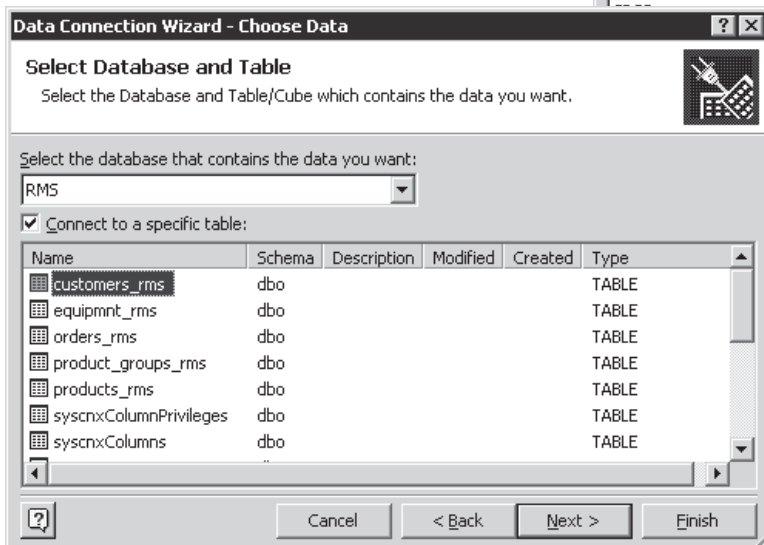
Data Connection Wizard - Choose Data

Select Database and Table

Select the Database and Table/Cube which contains the data you want.

Select the database that contains the data you want:

RMS

☑ Connect to a specific table:

| Name | Schema | Description | Modified | Created | Type |
|---|---|---|---|---|---|
| customers_rms | dbo | | | | TABLE |
| equipmnt_rms | dbo | | | | TABLE |
| orders_rms | dbo | | | | TABLE |
| product_groups_rms | dbo | | | | TABLE |
| products_rms | dbo | | | | TABLE |
| syscnxColumnPrivileges | dbo | | | | TABLE |
| syscnxColumns | dbo | | | | TABLE |

Cancel | < Back | Next > | Finish